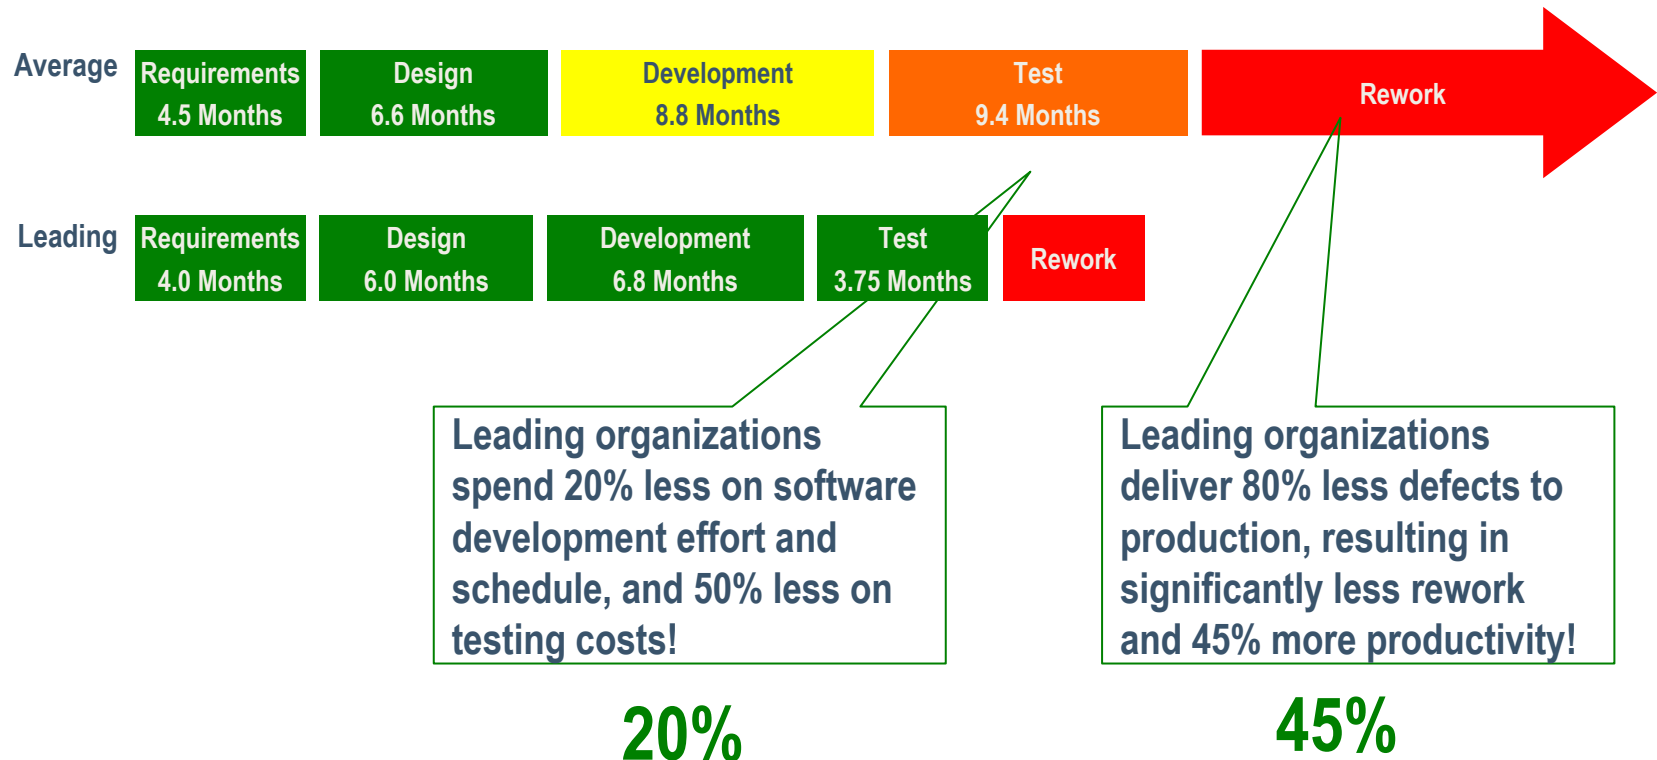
Average

Requirements
4.5 Months

Design
6.6 Months

Development
8.8 Months

Test
9.4 Months

Rework

Leading

Requirements
4.0 Months

Design
6.0 Months

Development
6.8 Months

Test
3.75 Months

Rework

Leading organizations spend 20% less on software development effort and schedule, and 50% less on testing costs!

Leading organizations deliver 80% less defects to production, resulting in significantly less rework and 45% more productivity!

20%

45%